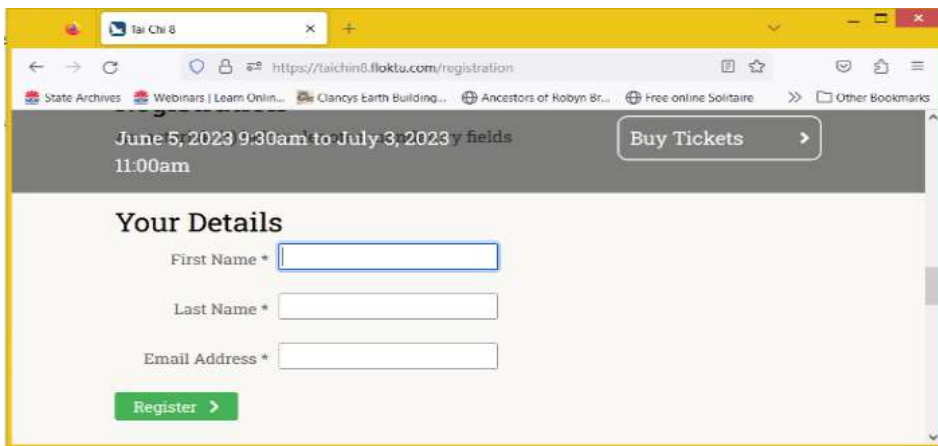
Tai Chi 8

https://taichin8.floktu.com/registration

State Archives  Webinars | Learn Onlin...  Clancys Earth Building...  Ancestors of Robyn Br...  Free online Solitaire  >>  Other Bookmarks

June 5, 2023 9:30am to July 3, 2023 11:00am

Buy Tickets

Your Details

First Name *

Last Name *

Email Address *

Register